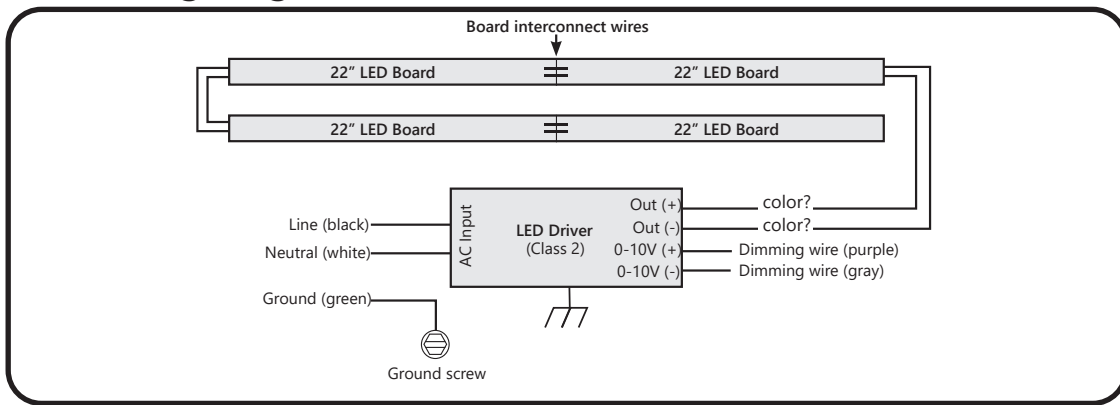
Board interconnect wires

22" LED Board | 22" LED Board

22" LED Board | 22" LED Board

Line (black)
Neutral (white)
AC Input
LED Driver
(Class 2)
Out (+)
Out (-)
0-10V (+)
0-10V (-)
color?
color?
Dimming wire (purple)
Dimming wire (gray)
Ground (green)
Ground screw